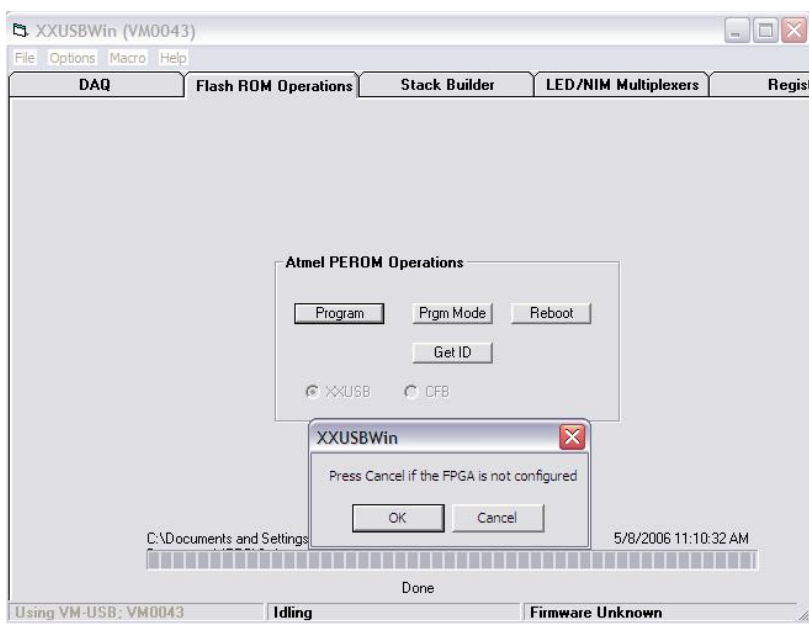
XXUSBWin (VM0043)

File Options Macro Help

DAQ | Flash ROM Operations | Stack Builder | LED/NIM Multiplexers | Regis

Atmel PEROM Operations

Program

Prgm Mode

Reboot

Get ID

XXUSB

CFB

XXUSBWin

Press Cancel if the FPGA is not configured

OK

Cancel

C:\Documents and Settings

5/8/2006 11:10:32 AM

Done

Using VM-USB; VM0043

Idling

Firmware Unknown